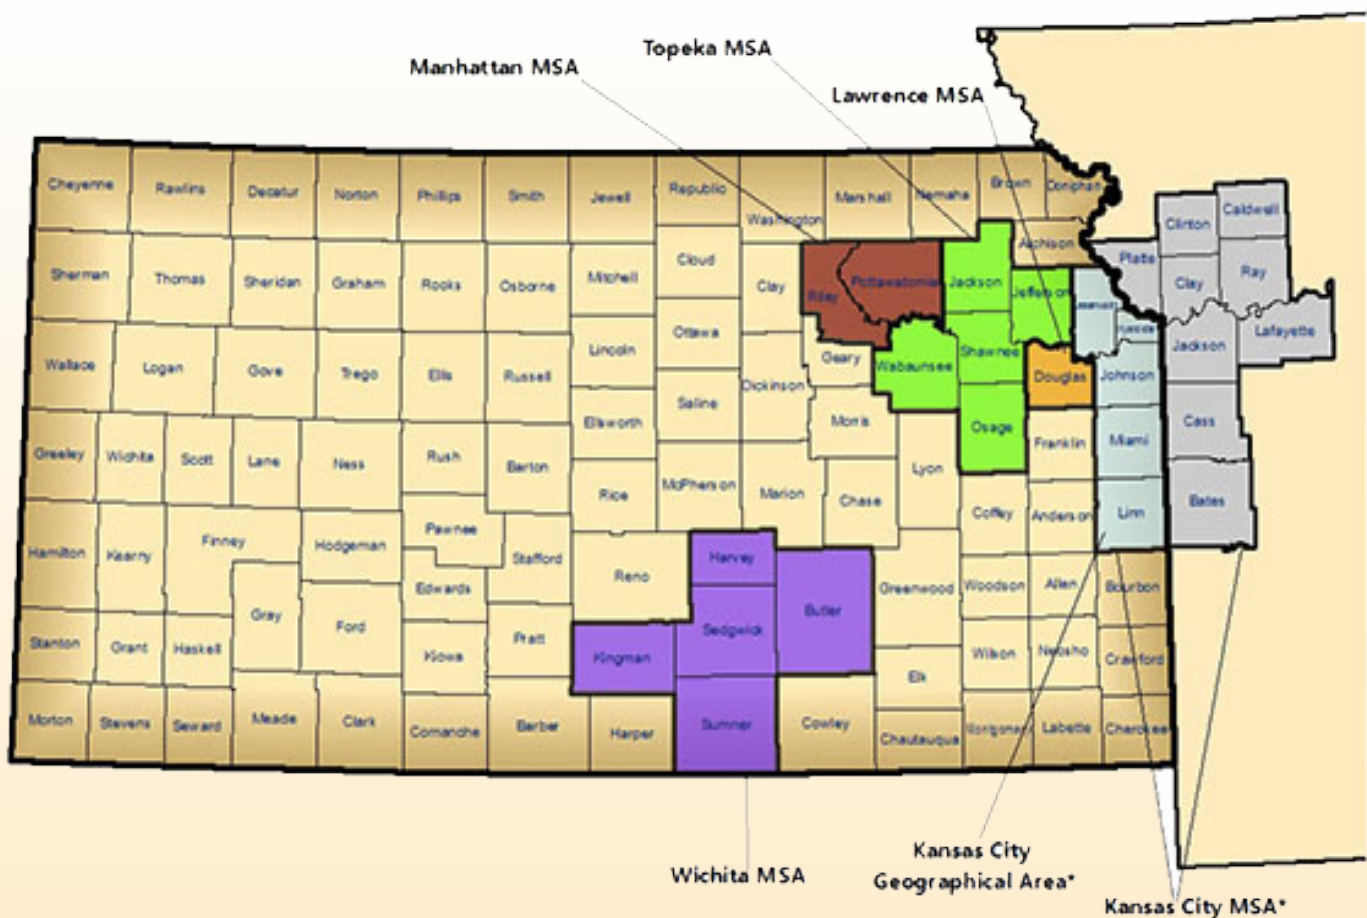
Manhattan MSA
Topeka MSA
Lawrence MSA

Cheyenne
Rawlins
Decatur
Norton
Phillips
Smith
Jewell
Republic
Washington
Marshall
Nemaha
Brown
Doniphan
Clinton
Caldwell
Sherman
Thomas
Sheridan
Graham
Rooks
Osborne
Mitchell
Cloud
Clay
Riley
Pottawatomie
Jackson
Jefferson
Atchison
Platte
Clay
Ray
Leavenworth
Wyandotte
Jackson
Lafayette
Wallace
Logan
Gove
Trego
Ellis
Russell
Lincoln
Ottawa
Geary
Wabaunsee
Shawnee
Douglas
Johnson
Dickinson
Saline
Ellsworth
Morris
Osage
Greeley
Wichita
Scott
Lane
Ness
Rush
Barton
Franklin
Miami
Cass
Rice
McPherson
Marion
Chase
Lyon
Coffey
Anderson
Linn
Bates
Hamilton
Kearny
Finney
Hodgeman
Pawnee
Stafford
Reno
Harvey
Butler
Greenwood
Woodson
Allen
Bourbon
Edwards
Gray
Ford
Stanton
Grant
Haskell
Kiowa
Pratt
Kingman
Sedgwick
Wilson
Neosho
Crawford
Elk
Morton
Stevens
Seward
Meade
Clark
Comanche
Barber
Harper
Sumner
Cowley
Chautauqua
Montgomery
Labette
Cherokee

Wichita MSA
Kansas City Geographical Area*
Kansas City MSA*